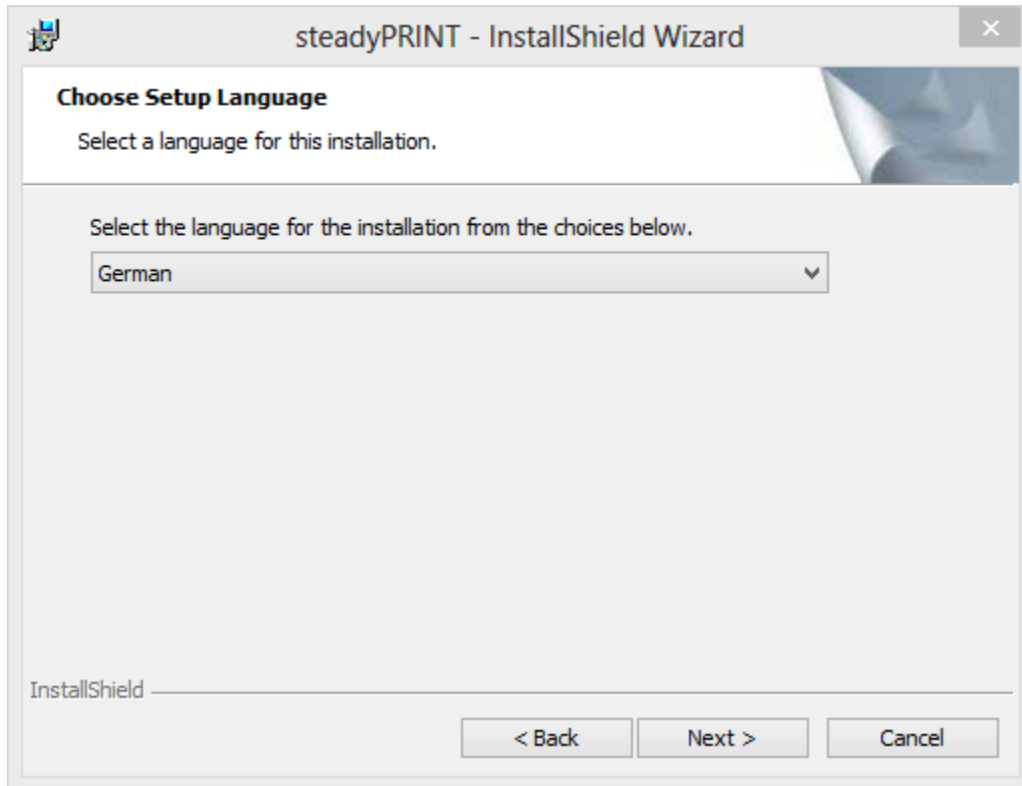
steadyPRINT - InstallShield Wizard

Choose Setup Language

Select a language for this installation.

Select the language for the installation from the choices below.

German

InstallShield

< Back

Next >

Cancel